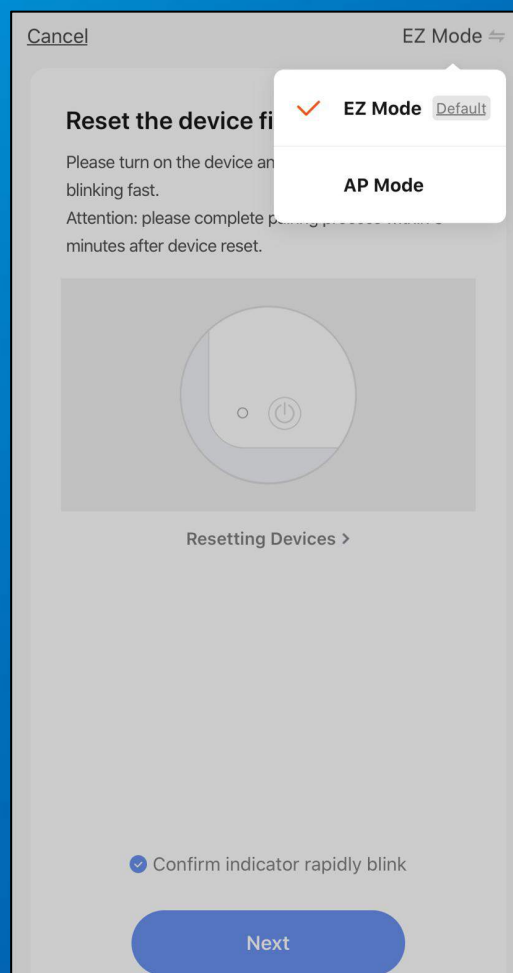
Cancel

EZ Mode ⇋

EZ Mode Default

AP Mode

Reset the device fi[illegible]

Please turn on the device an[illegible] blinking fast.

Attention: please complete p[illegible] minutes after device reset.

Resetting Devices >

Confirm indicator rapidly blink

Next